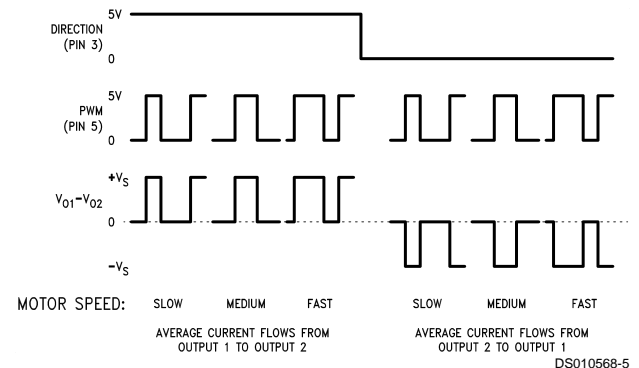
5V
DIRECTION (PIN 3)
0

5V
PWM (PIN 5)
0

$+V_S$
$V_{O1}-V_{O2}$
0
$-V_S$

MOTOR SPEED: SLOW MEDIUM FAST SLOW MEDIUM FAST

AVERAGE CURRENT FLOWS FROM OUTPUT 1 TO OUTPUT 2

AVERAGE CURRENT FLOWS FROM OUTPUT 2 TO OUTPUT 1

DS010568-5